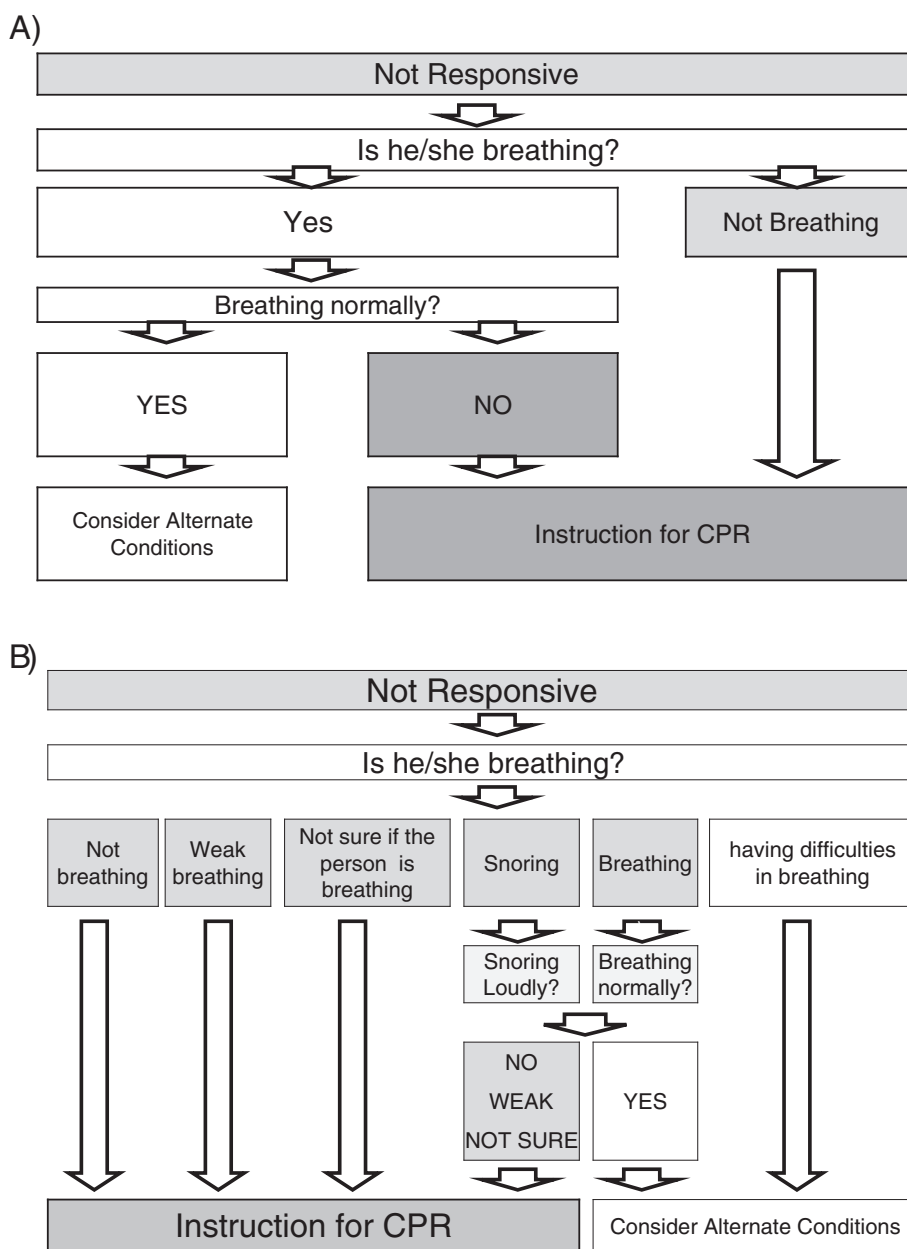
A)

Not Responsive

Is he/she breathing?

Yes

Not Breathing

Breathing normally?

YES

NO

Consider Alternate Conditions

Instruction for CPR

B)

Not Responsive

Is he/she breathing?

Not breathing

Weak breathing

Not sure if the person is breathing

Snoring

Breathing

having difficulties in breathing

Snoring Loudly?

Breathing normally?

NO
WEAK
NOT SURE

YES

Instruction for CPR

Consider Alternate Conditions